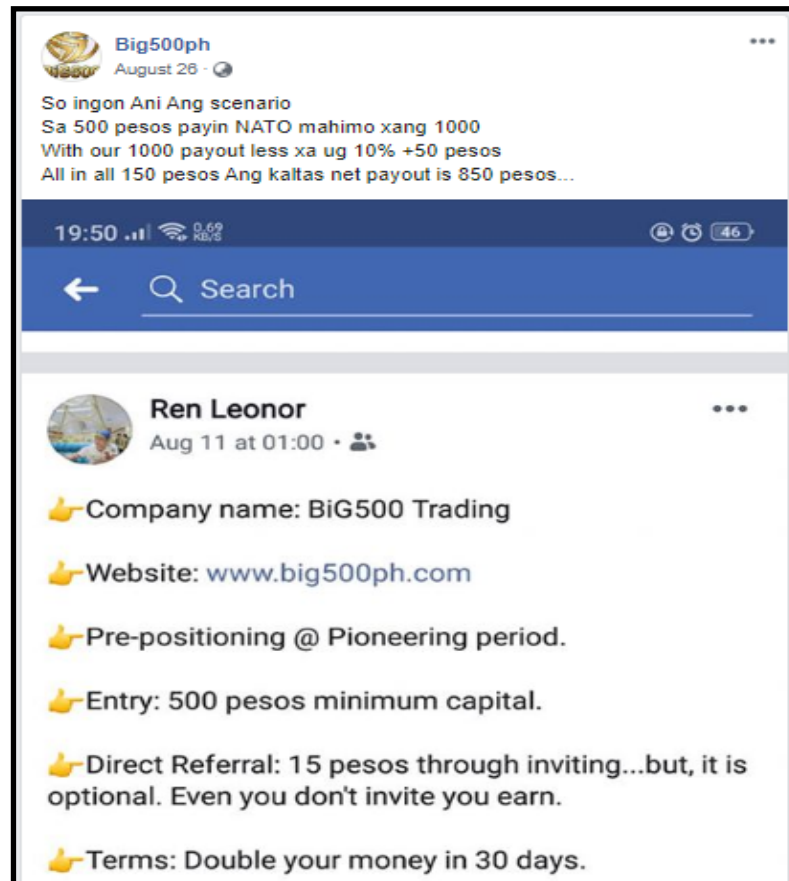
Big500ph
August 26 ·

So ingon Ani Ang scenario
Sa 500 pesos payin NATO mahimo xang 1000
With our 1000 payout less xa ug 10% +50 pesos
All in all 150 pesos Ang kaltas net payout is 850 pesos...

19:50 0.69 KB/S 46

Search

Ren Leonor
Aug 11 at 01:00 ·

👉Company name: BiG500 Trading

👉Website: www.big500ph.com

👉Pre-positioning @ Pioneering period.

👉Entry: 500 pesos minimum capital.

👉Direct Referral: 15 pesos through inviting...but, it is optional. Even you don't invite you earn.

👉Terms: Double your money in 30 days.